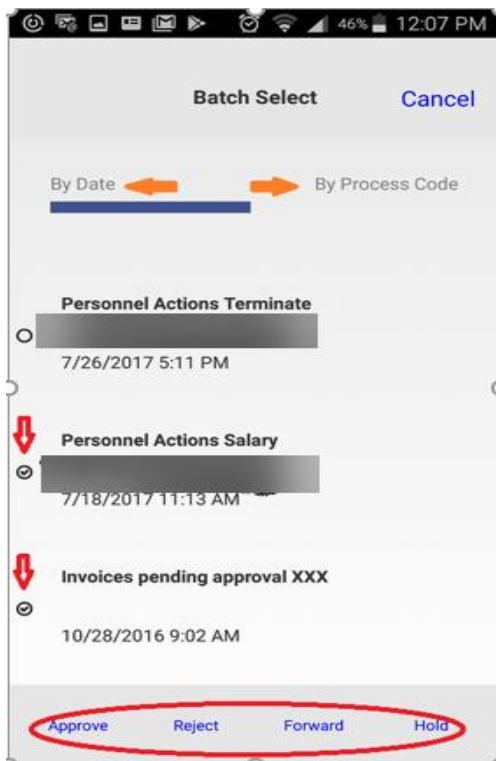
46% 12:07 PM

Batch Select

Cancel

By Date

By Process Code

Personnel Actions Terminate

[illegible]

7/26/2017 5:11 PM

Personnel Actions Salary

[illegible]

7/18/2017 11:13 AM

Invoices pending approval XXX

10/28/2016 9:02 AM

Approve Reject Forward Hold